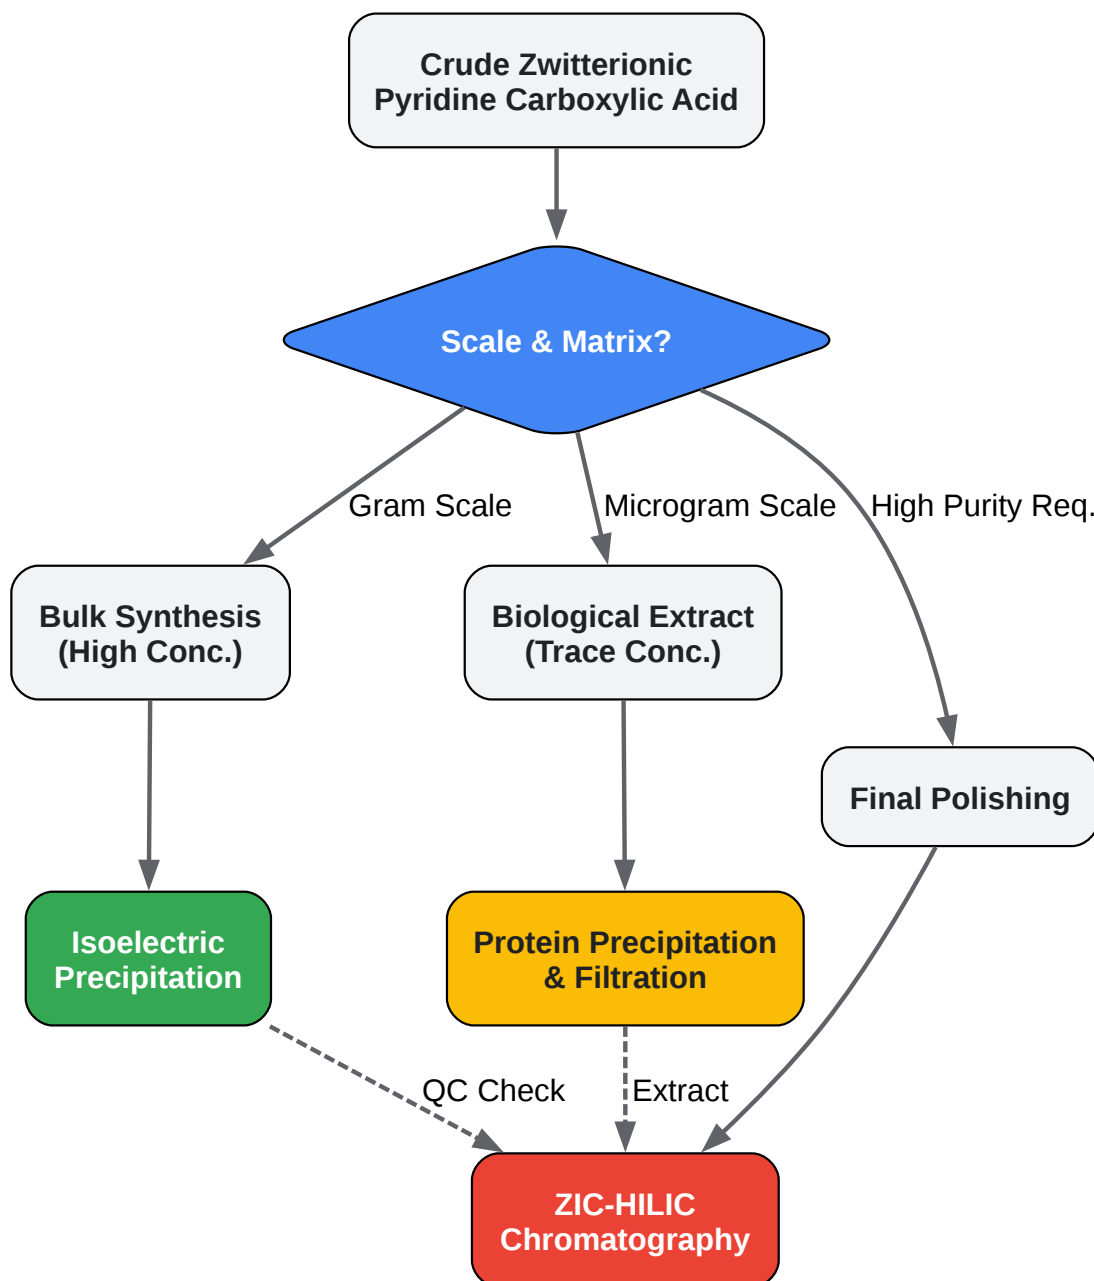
Crude Zwitterionic Pyridine Carboxylic Acid

Scale & Matrix?

Gram Scale

Microgram Scale

High Purity Req.

Bulk Synthesis (High Conc.)

Biological Extract (Trace Conc.)

Final Polishing

Isoelectric Precipitation

Protein Precipitation & Filtration

QC Check

Extract

ZIC-HILIC Chromatography